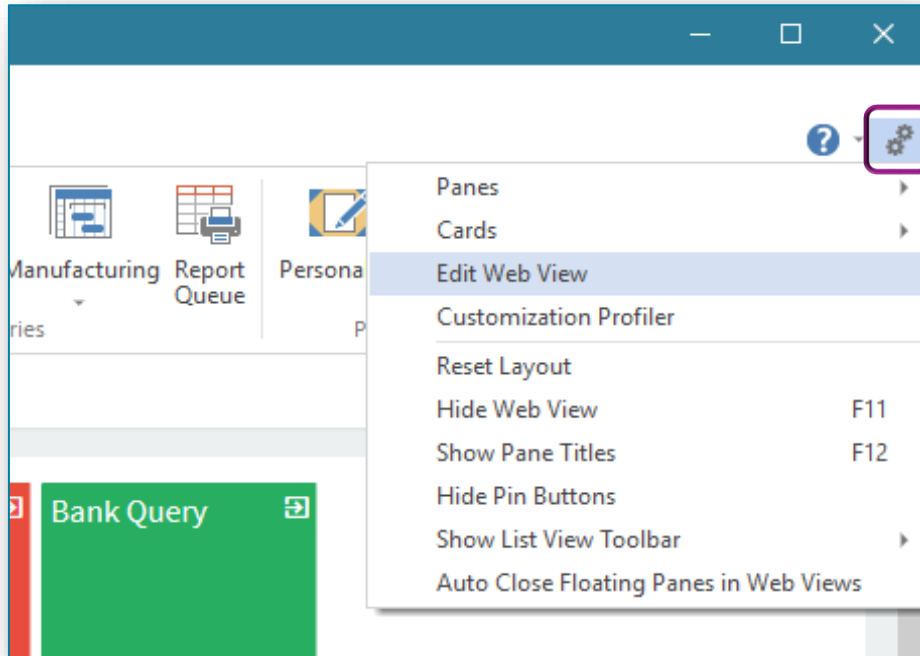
Manufacturing
ries

Report Queue

Persona
P

Panes
Cards
Edit Web View
Customization Profiler
Reset Layout
Hide Web View F11
Show Pane Titles F12
Hide Pin Buttons
Show List View Toolbar
Auto Close Floating Panes in Web Views

Bank Query